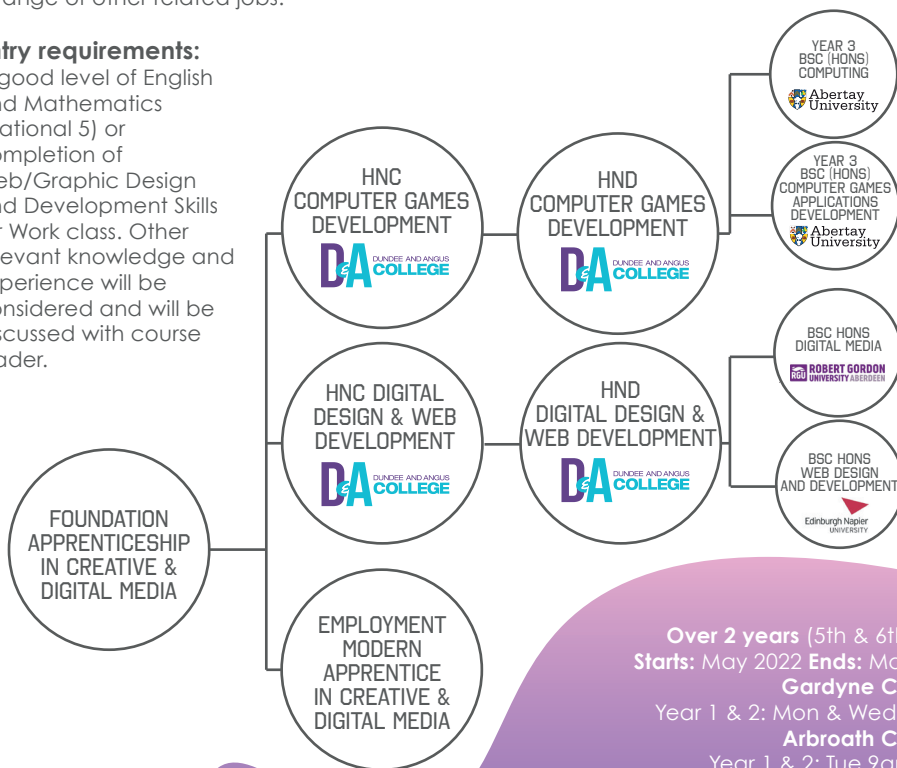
ange of other related jobs.

try requirements:
good level of English nd Mathematics ational 5) or ompletion of eb/Graphic Design nd Development Skills r Work class. Other evant knowledge and perience will be onsidered and will be scussed with course ader.

FOUNDATION APPRENTICESHIP IN CREATIVE & DIGITAL MEDIA

HNC COMPUTER GAMES DEVELOPMENT

D&A DUNDEE AND ANGUS COLLEGE

HND COMPUTER GAMES DEVELOPMENT

D&A DUNDEE AND ANGUS COLLEGE

YEAR 3 BSC (HONS) COMPUTING

Abertay University

YEAR 3 BSC (HONS) COMPUTER GAMES APPLICATIONS DEVELOPMENT

Abertay University

HNC DIGITAL DESIGN & WEB DEVELOPMENT

D&A DUNDEE AND ANGUS COLLEGE

HND DIGITAL DESIGN & WEB DEVELOPMENT

D&A DUNDEE AND ANGUS COLLEGE

BSC HONS DIGITAL MEDIA

RGU ROBERT GORDON UNIVERSITY ABERDEEN

BSC HONS WEB DESIGN AND DEVELOPMENT

Edinburgh Napier UNIVERSITY

EMPLOYMENT MODERN APPRENTICE IN CREATIVE & DIGITAL MEDIA

Over 2 years (5th & 6t
Starts: May 2022 Ends: Ma
Gardyne C
Year 1 & 2: Mon & Wed
Arbroath C
Year 1 & 2: Tue 9a